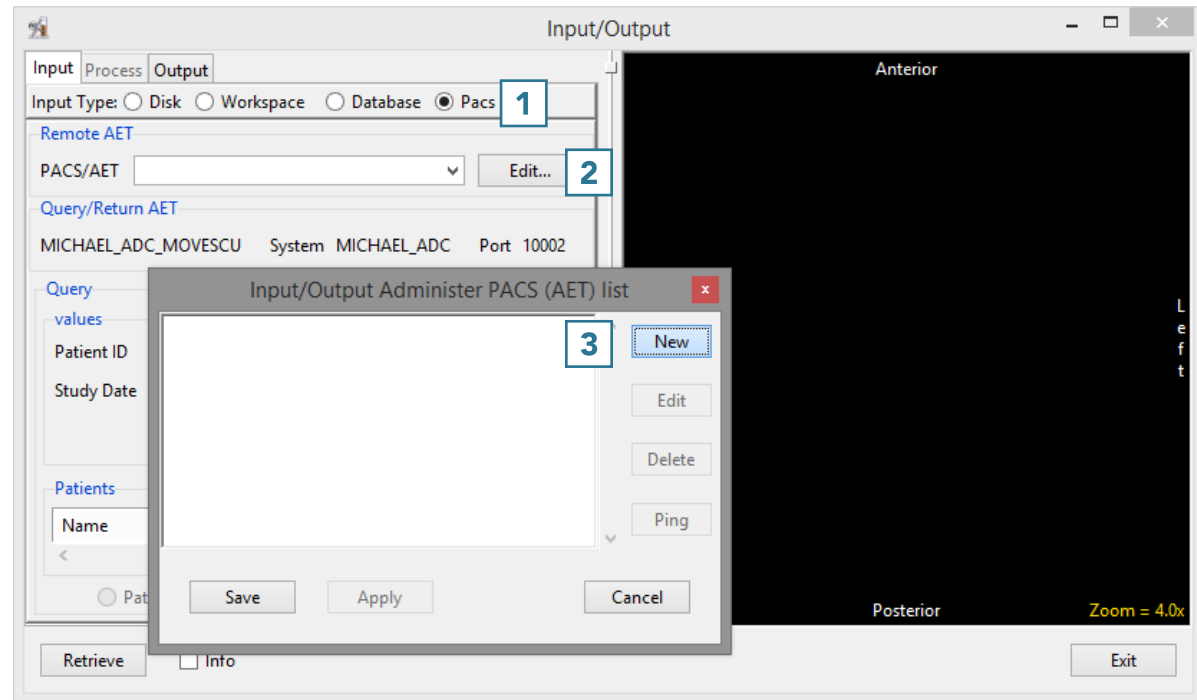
Input/Output

Input Process Output

Input Type: Disk Workspace Database Pacs 1

Remote AET

PACS/AET Edit... 2

Query/Return AET

MICHAEL_ADC_MOVESCU System MICHAEL_ADC Port 10002

Query

values

Patient ID

Study Date

Patients

Name

Pat

Input/Output Administer PACS (AET) list

3 New

Edit

Delete

Ping

Save Apply Cancel

Retrieve Info

Anterior

L e f t

Posterior

Zoom = 4.0x

Exit